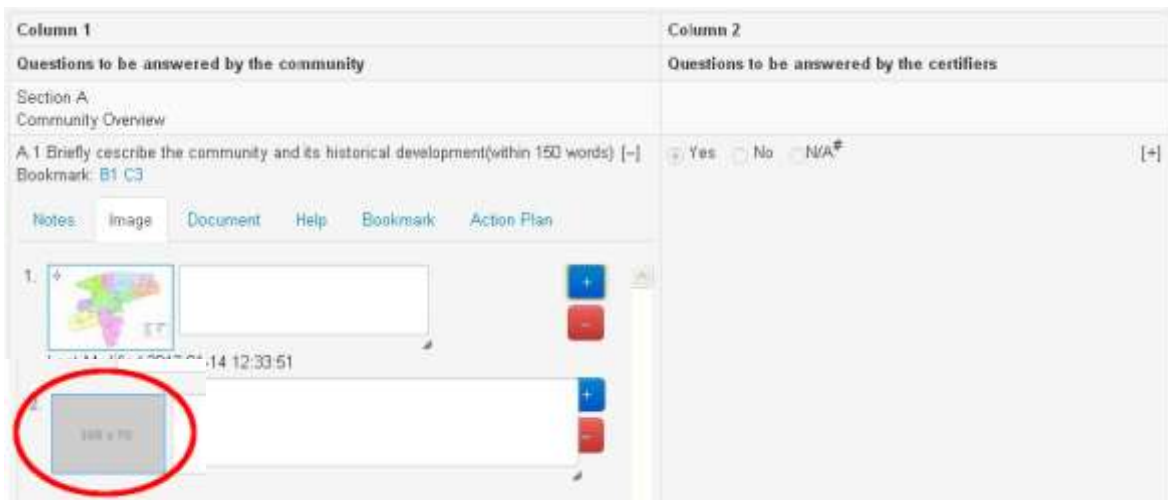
| Column 1 | Column 2 |
|---|---|
| Questions to be answered by the community | Questions to be answered by the certifiers |
| Section A<br>Community Overview | |
| A.1 Briefly cescribe the community and its historical development(within 150 words) [−]<br>Bookmark: B1 C3 | Yes No N/A$^{\#}$ [+] |

Notes Image Document Help Bookmark Action Plan

1.

+
−

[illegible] 14 12:33:51

2. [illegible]

+
−